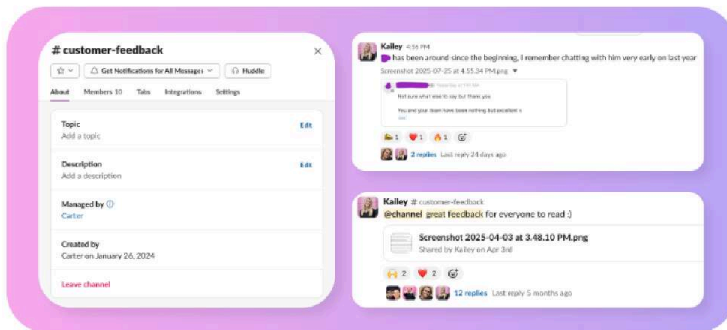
# customer-feedback

☆ Get Notifications for All Messages Huddle

About Members 10 Tabs Integrations Settings

Topic
Add a topic
Edit

Description
Add a description
Edit

Managed by
Carter

Created by
Carter on January 26, 2024

Leave channel

Kailey 4:56 PM
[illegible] has been around since the beginning, I remember chatting with him very early on last year
Screenshot 2025-07-25 at 4.55.24 PM.png

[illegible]
Not sure what else to say but thank you.
You and your team have been nothing but excellent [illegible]

1 1 1
2 replies Last reply 24 days ago

Kailey # customer-feedback
@channel great feedback for everyone to read :)

Screenshot 2025-04-03 at 3.48.10 PM.png
Shared by Kailey on Apr 3rd

2 2
12 replies Last reply 5 months ago